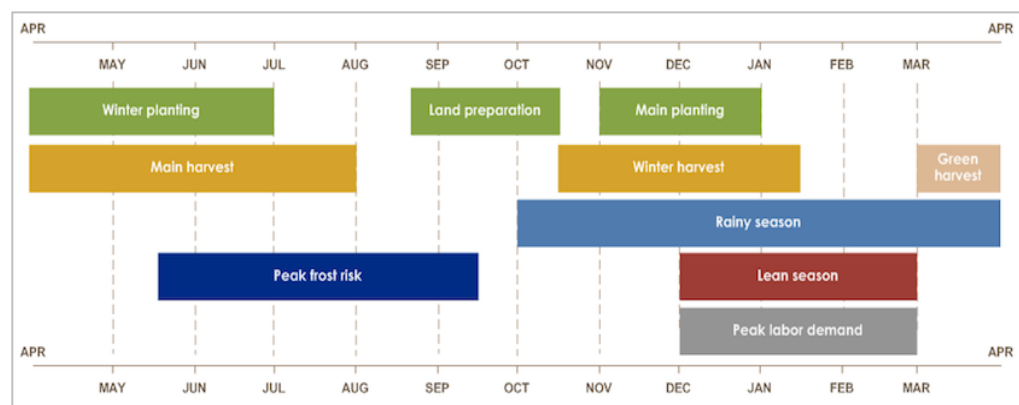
APR APR

MAY JUN JUL AUG SEP OCT NOV DEC JAN FEB MAR

Winter planting

Land preparation

Main planting

Main harvest

Winter harvest

Green harvest

Rainy season

Peak frost risk

Lean season

Peak labor demand

APR APR

MAY JUN JUL AUG SEP OCT NOV DEC JAN FEB MAR